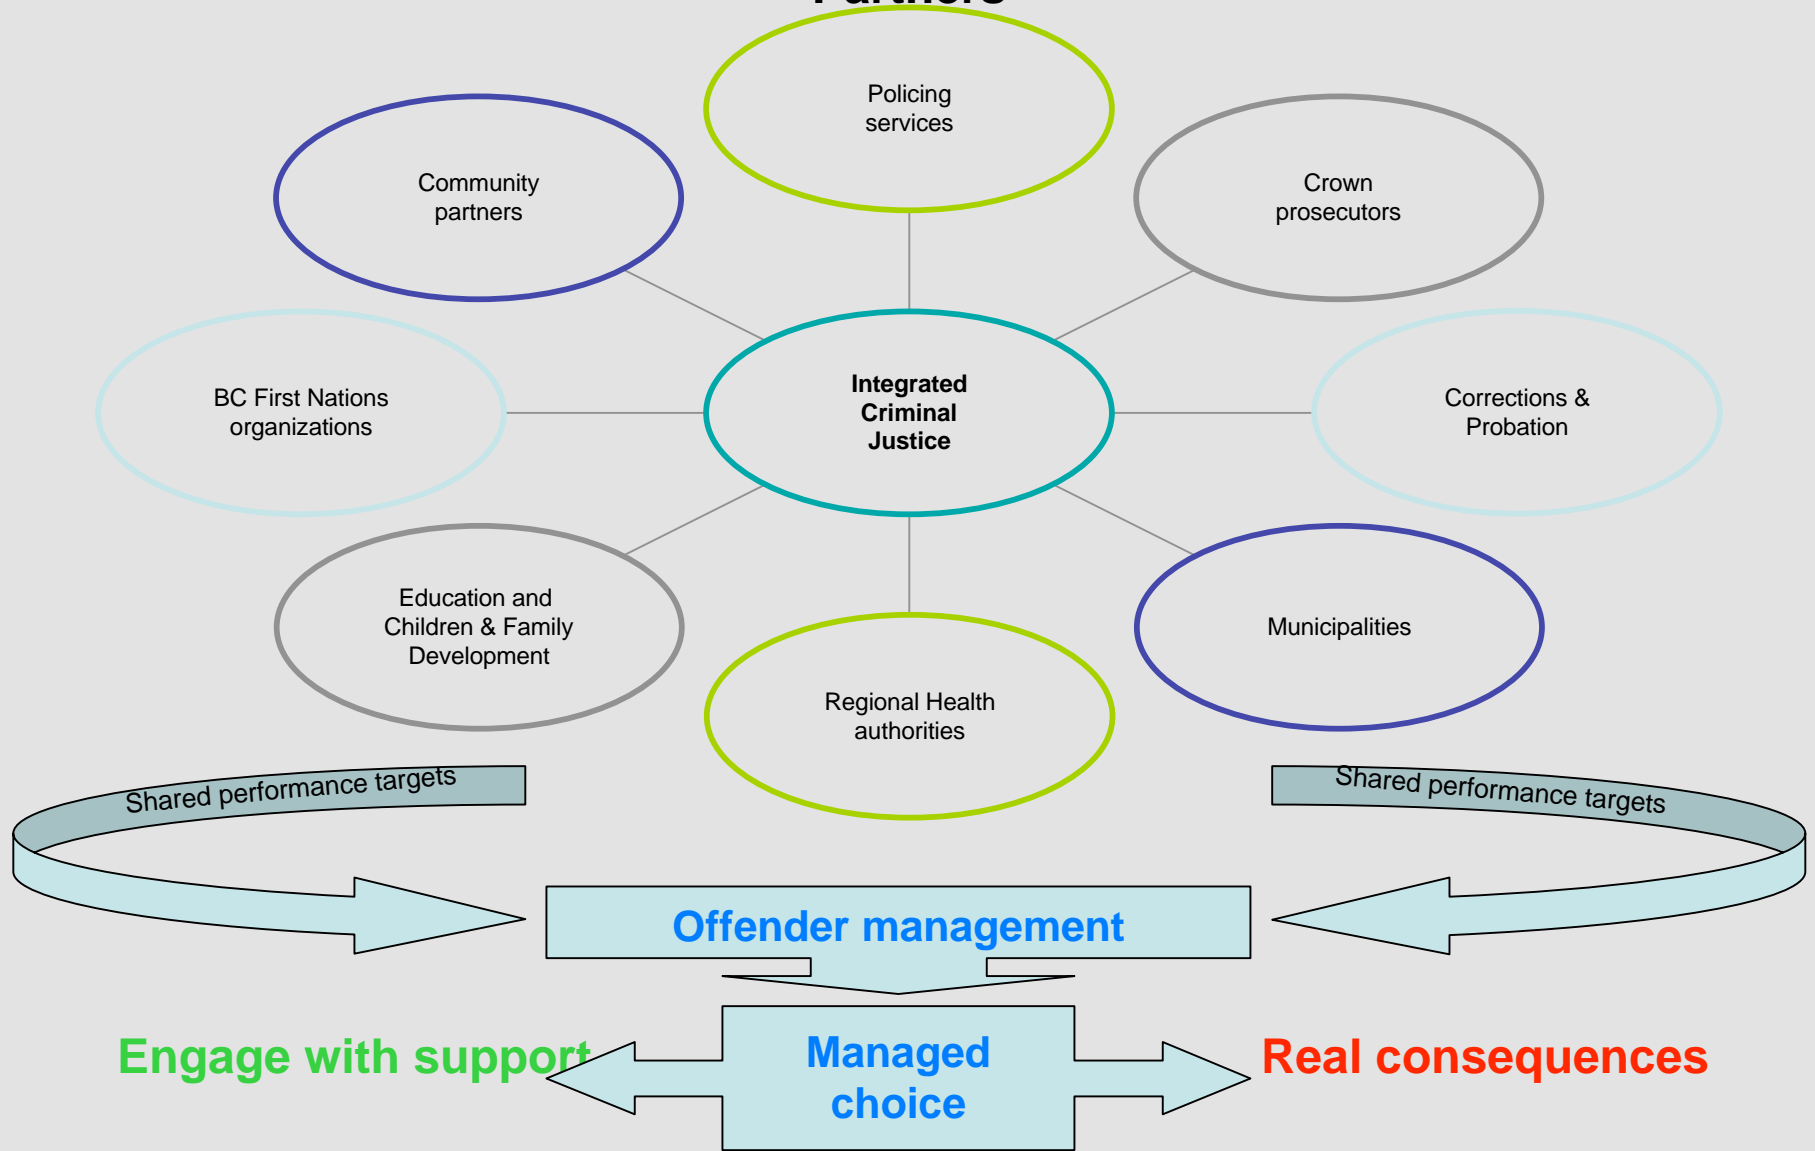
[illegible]

Policing services

Community partners

Crown prosecutors

BC First Nations organizations

Integrated Criminal Justice

Corrections & Probation

Education and Children & Family Development

Municipalities

Regional Health authorities

Shared performance targets

Shared performance targets

Offender management

Engage with support

Managed choice

Real consequences